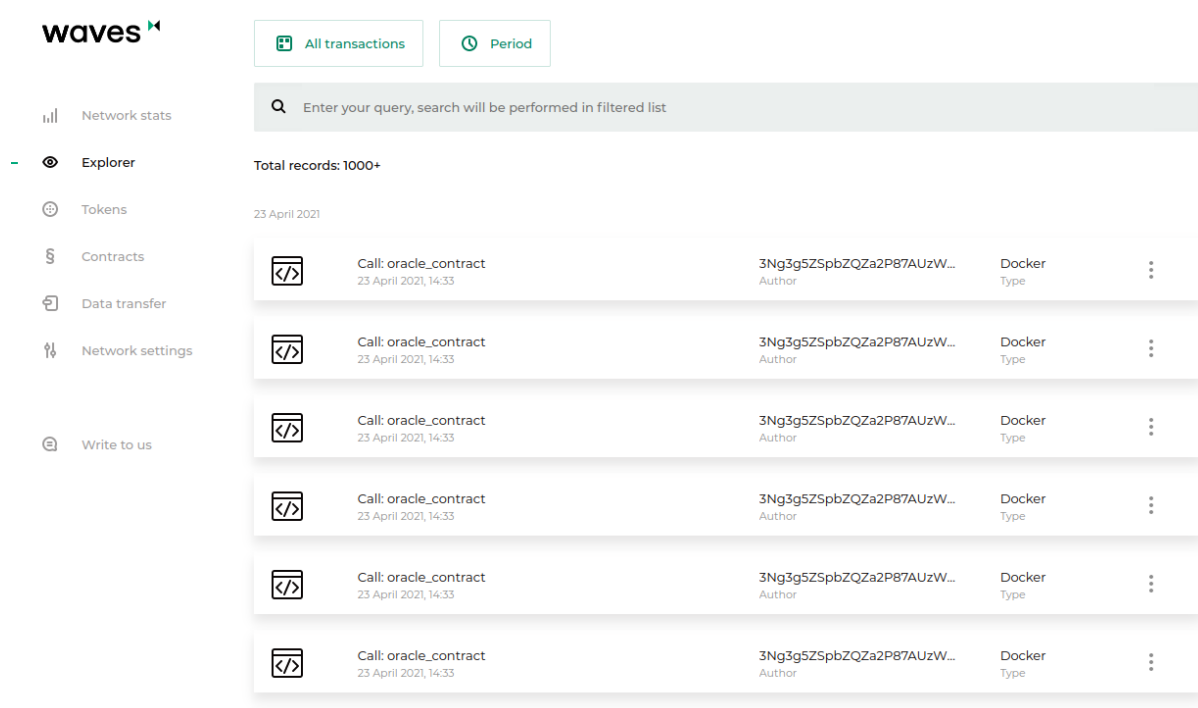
waves

Network stats
Explorer
Tokens
Contracts
Data transfer
Network settings

Write to us

All transactions
Period

Enter your query, search will be performed in filtered list

Total records: 1000+

23 April 2021

Call: oracle_contract
23 April 2021, 14:33
3Ng3g5ZSpbZQZa2P87AUzW...
Author
Docker
Type

Call: oracle_contract
23 April 2021, 14:33
3Ng3g5ZSpbZQZa2P87AUzW...
Author
Docker
Type

Call: oracle_contract
23 April 2021, 14:33
3Ng3g5ZSpbZQZa2P87AUzW...
Author
Docker
Type

Call: oracle_contract
23 April 2021, 14:33
3Ng3g5ZSpbZQZa2P87AUzW...
Author
Docker
Type

Call: oracle_contract
23 April 2021, 14:33
3Ng3g5ZSpbZQZa2P87AUzW...
Author
Docker
Type

Call: oracle_contract
23 April 2021, 14:33
3Ng3g5ZSpbZQZa2P87AUzW...
Author
Docker
Type